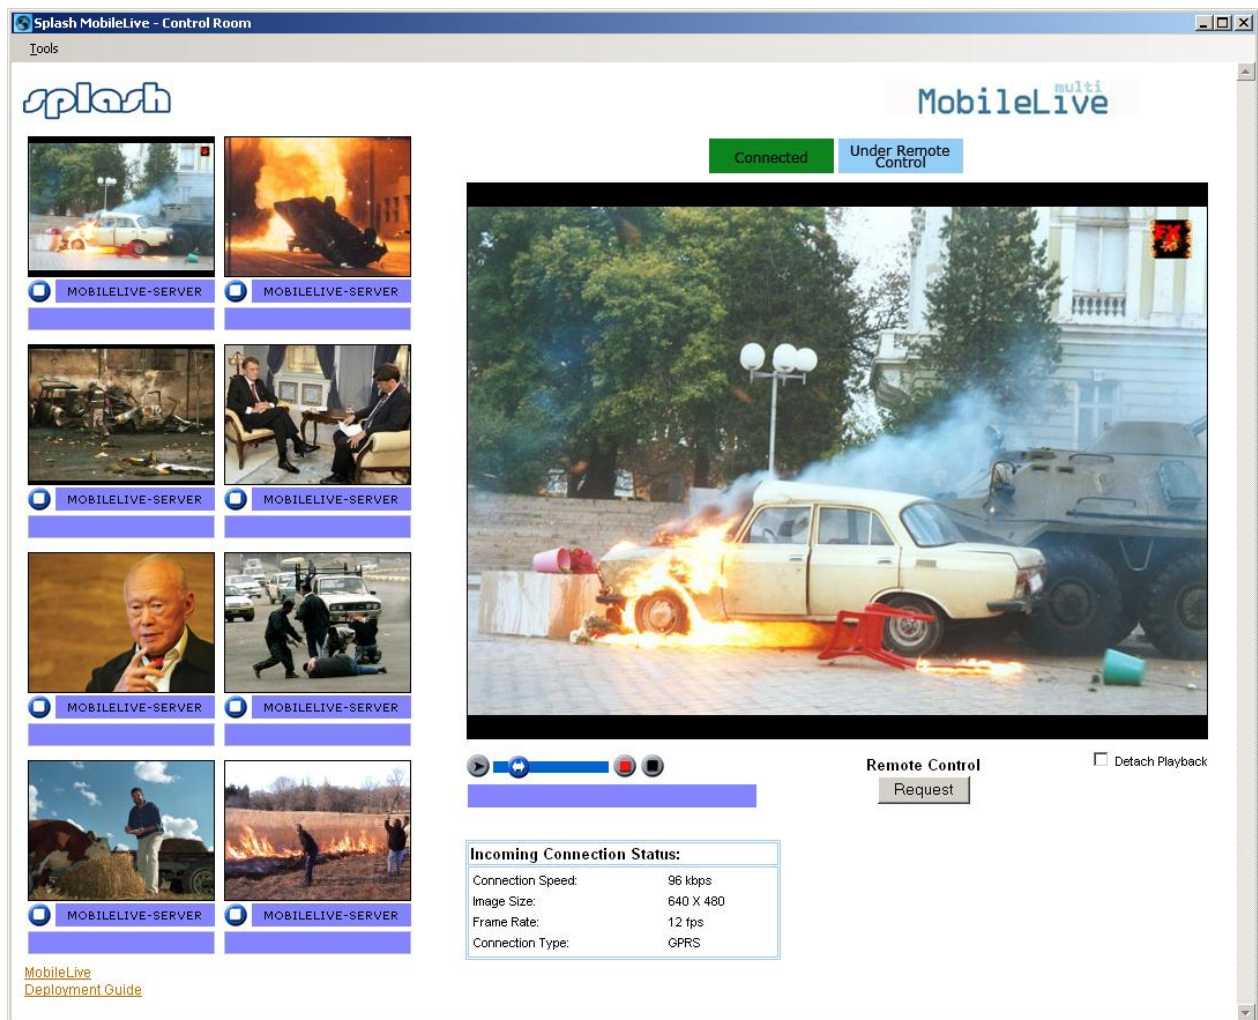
Splash MobileLive - Control Room

Tools

splash

multi MobileLive

Connected

Under Remote Control

MOBILELIVE-SERVER

MOBILELIVE-SERVER

MOBILELIVE-SERVER

MOBILELIVE-SERVER

MOBILELIVE-SERVER

MOBILELIVE-SERVER

MOBILELIVE-SERVER

MOBILELIVE-SERVER

Remote Control

Request

Detach Playback

Incoming Connection Status:

| Connection Speed: | 96 kbps |
|---|---|
| Image Size: | 640 X 480 |
| Frame Rate: | 12 fps |
| Connection Type: | GPRS |

MobileLive
Deployment Guide